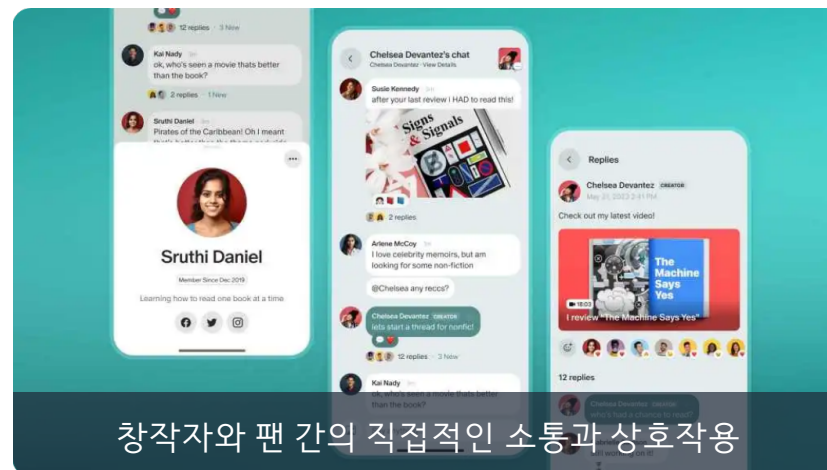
12 replies · 3 New

Kai Nady 3m
ok, who's seen a movie thats better than the book?

2 replies · 1 New

Sruthi Daniel 3m
Pirates of the Caribbean! Oh I meant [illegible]

Sruthi Daniel

Member Since Dec 2019

Learning how to read one book at a time

Chelsea Devantez's chat
Chelsea Devantez · View Details

Susie Kennedy 3m
after your last review I HAD to read this!

Signs & Signals

2 replies

Arlene McCoy 3m
I love celebrity memoirs, but am looking for some non-fiction

@Chelsea any reccs?

Chelsea Devantez CREATOR
lets start a thread for nonfic!

12 replies · 3 New

Kai Nady 3m
ok, who's seen a movie thats better than the book?

Replies

Chelsea Devantez CREATOR
May 21, 2023 2:41 PM

Check out my latest video!

The Machine Says Yes

18:03

I review "The Machine Says Yes"

12 replies

Chelsea Devantez CREATOR
who's had a chance to read?

창작자와 팬 간의 직접적인 소통과 상호작용